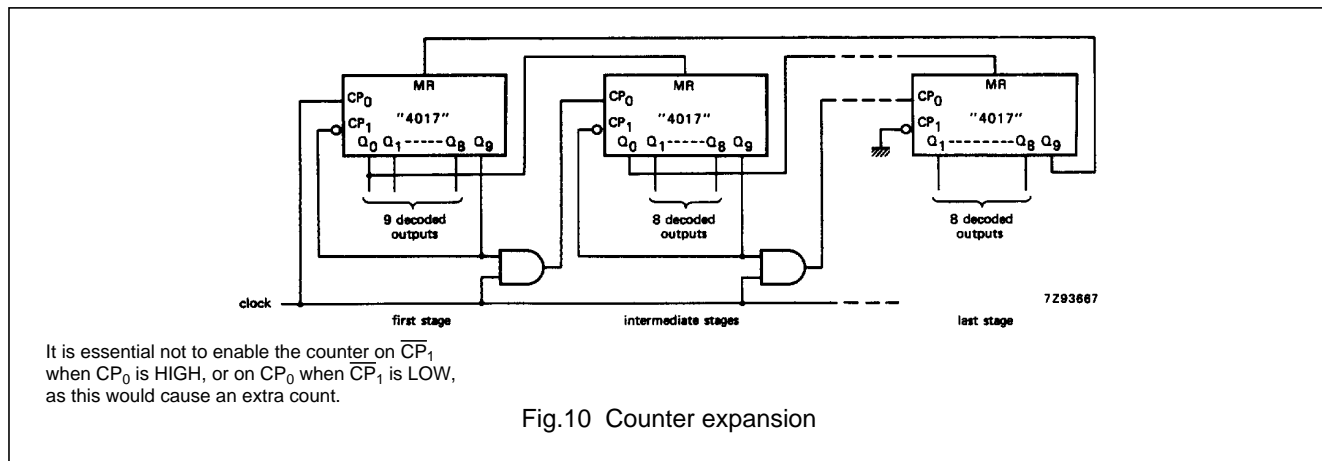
MR
$CP_0$
"4017"
$CP_1$
$Q_0$ $Q_1$ $Q_8$ $Q_9$
9 decoded outputs

MR
$CP_0$
"4017"
$CP_1$
$Q_0$ $Q_1$ $Q_8$ $Q_9$
8 decoded outputs

MR
$CP_0$
"4017"
$CP_1$
$Q_1$ $Q_8$ $Q_9$
8 decoded outputs

clock
7Z93667
first stage
intermediate stages
last stage

It is essential not to enable the counter on $\overline{CP}_1$ when $CP_0$ is HIGH, or on $CP_0$ when $\overline{CP}_1$ is LOW, as this would cause an extra count.

Fig.10 Counter expansion